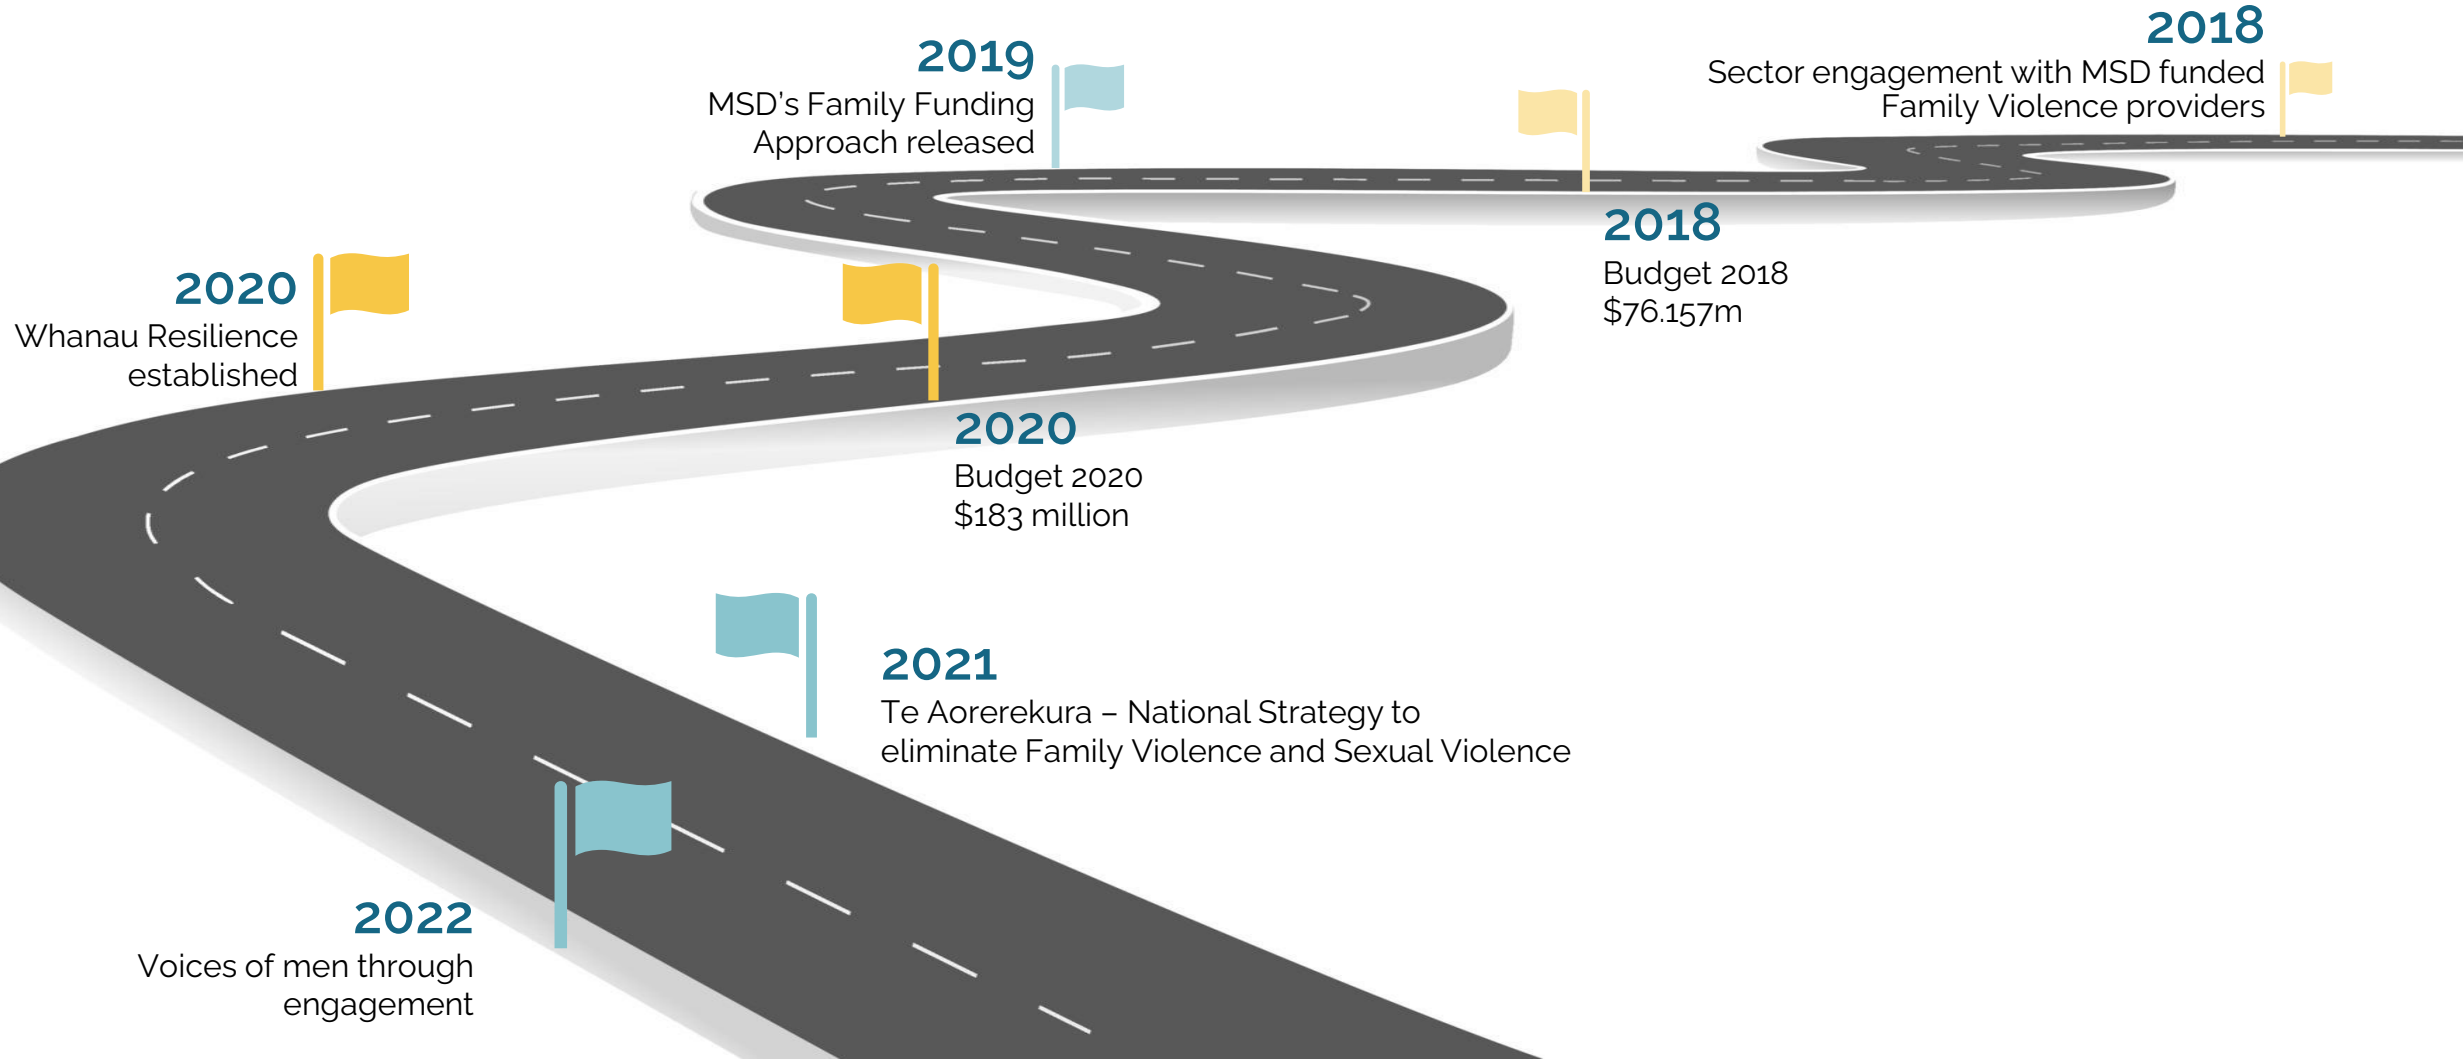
2018
Sector engagement with MSD funded Family Violence providers

2019
MSD's Family Funding Approach released

2018
Budget 2018
$76.157m

2020
Whanau Resilience established

2020
Budget 2020
$183 million

2021
Te Aorerekura – National Strategy to eliminate Family Violence and Sexual Violence

2022
Voices of men through engagement